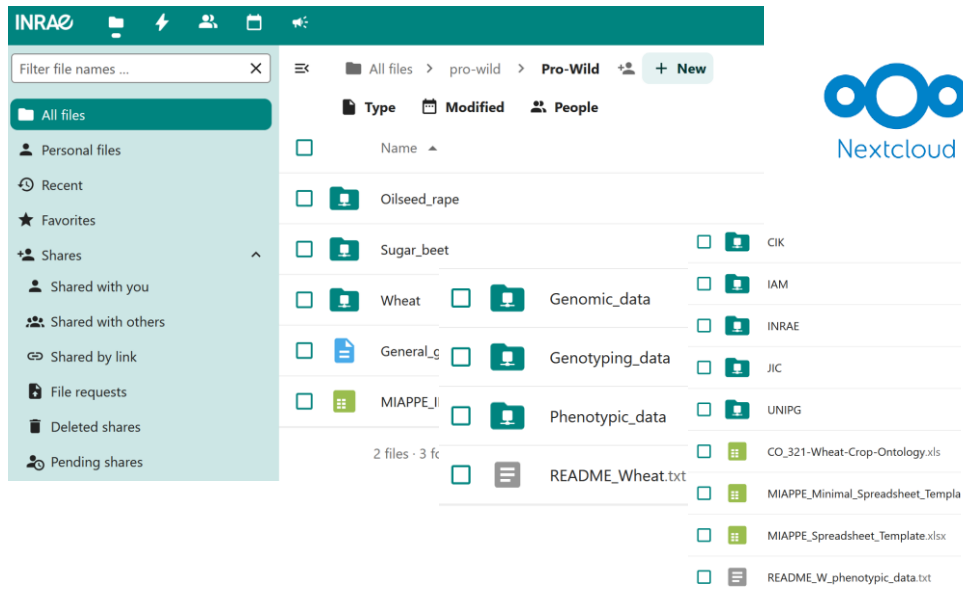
INRAE

Filter file names ...

All files
Personal files
Recent
Favorites
Shares
Shared with you
Shared with others
Shared by link
File requests
Deleted shares
Pending shares

All files > pro-wild > Pro-Wild + New

Type Modified People

Name

Oilseed_rape
Sugar_beet
Wheat
General_g
MIAPPE_I

2 files · 3 fo

Genomic_data
Genotyping_data
Phenotypic_data
README_Wheat.txt

Nextcloud

CIK
IAM
INRAE
JIC
UNIPG
CO_321-Wheat-Crop-Ontology.xls
MIAPPE_Minimal_Spreadsheet_Templa
MIAPPE_Spreadsheet_Template.xlsx
README_W_phenotypic_data.txt